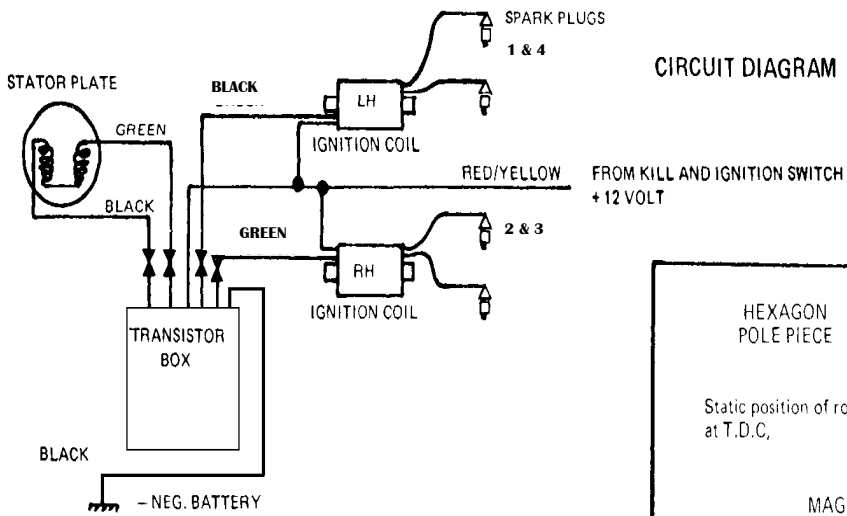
SPARK PLUGS
1 & 4

CIRCUIT DIAGRAM

STATOR PLATE

BLACK

LH

GREEN

IGNITION COIL

RED/YELLOW

FROM KILL AND IGNITION SWITCH
+ 12 VOLT

BLACK

GREEN

2 & 3

RH

IGNITION COIL

TRANSISTOR BOX

HEXAGON POLE PIECE

Static position of ro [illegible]
at T.D.C,

BLACK

– NEG. BATTERY

MAG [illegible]